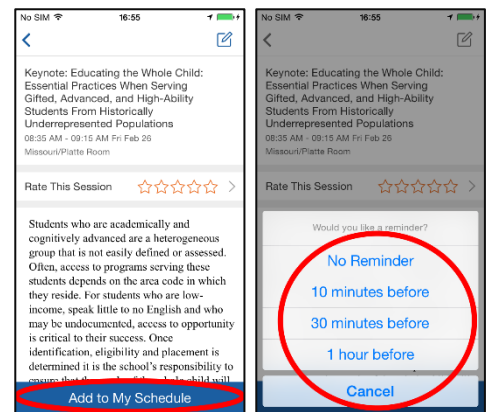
No SIM 16:55

Keynote: Educating the Whole Child: Essential Practices When Serving Gifted, Advanced, and High-Ability Students From Historically Underrepresented Populations

08:35 AM - 09:15 AM Fri Feb 26

Missouri/Platte Room

Rate This Session

Students who are academically and cognitively advanced are a heterogeneous group that is not easily defined or assessed. Often, access to programs serving these students depends on the area code in which they reside. For students who are low-income, speak little to no English and who may be undocumented, access to opportunity is critical to their success. Once identification, eligibility and placement is determined it is the school's responsibility to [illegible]

Add to My Schedule

No SIM 16:55

Keynote: Educating the Whole Child: Essential Practices When Serving Gifted, Advanced, and High-Ability Students From Historically Underrepresented Populations

08:35 AM - 09:15 AM Fri Feb 26

Missouri/Platte Room

Rate This Session

Would you like a reminder?

No Reminder

10 minutes before

30 minutes before

1 hour before

Cancel